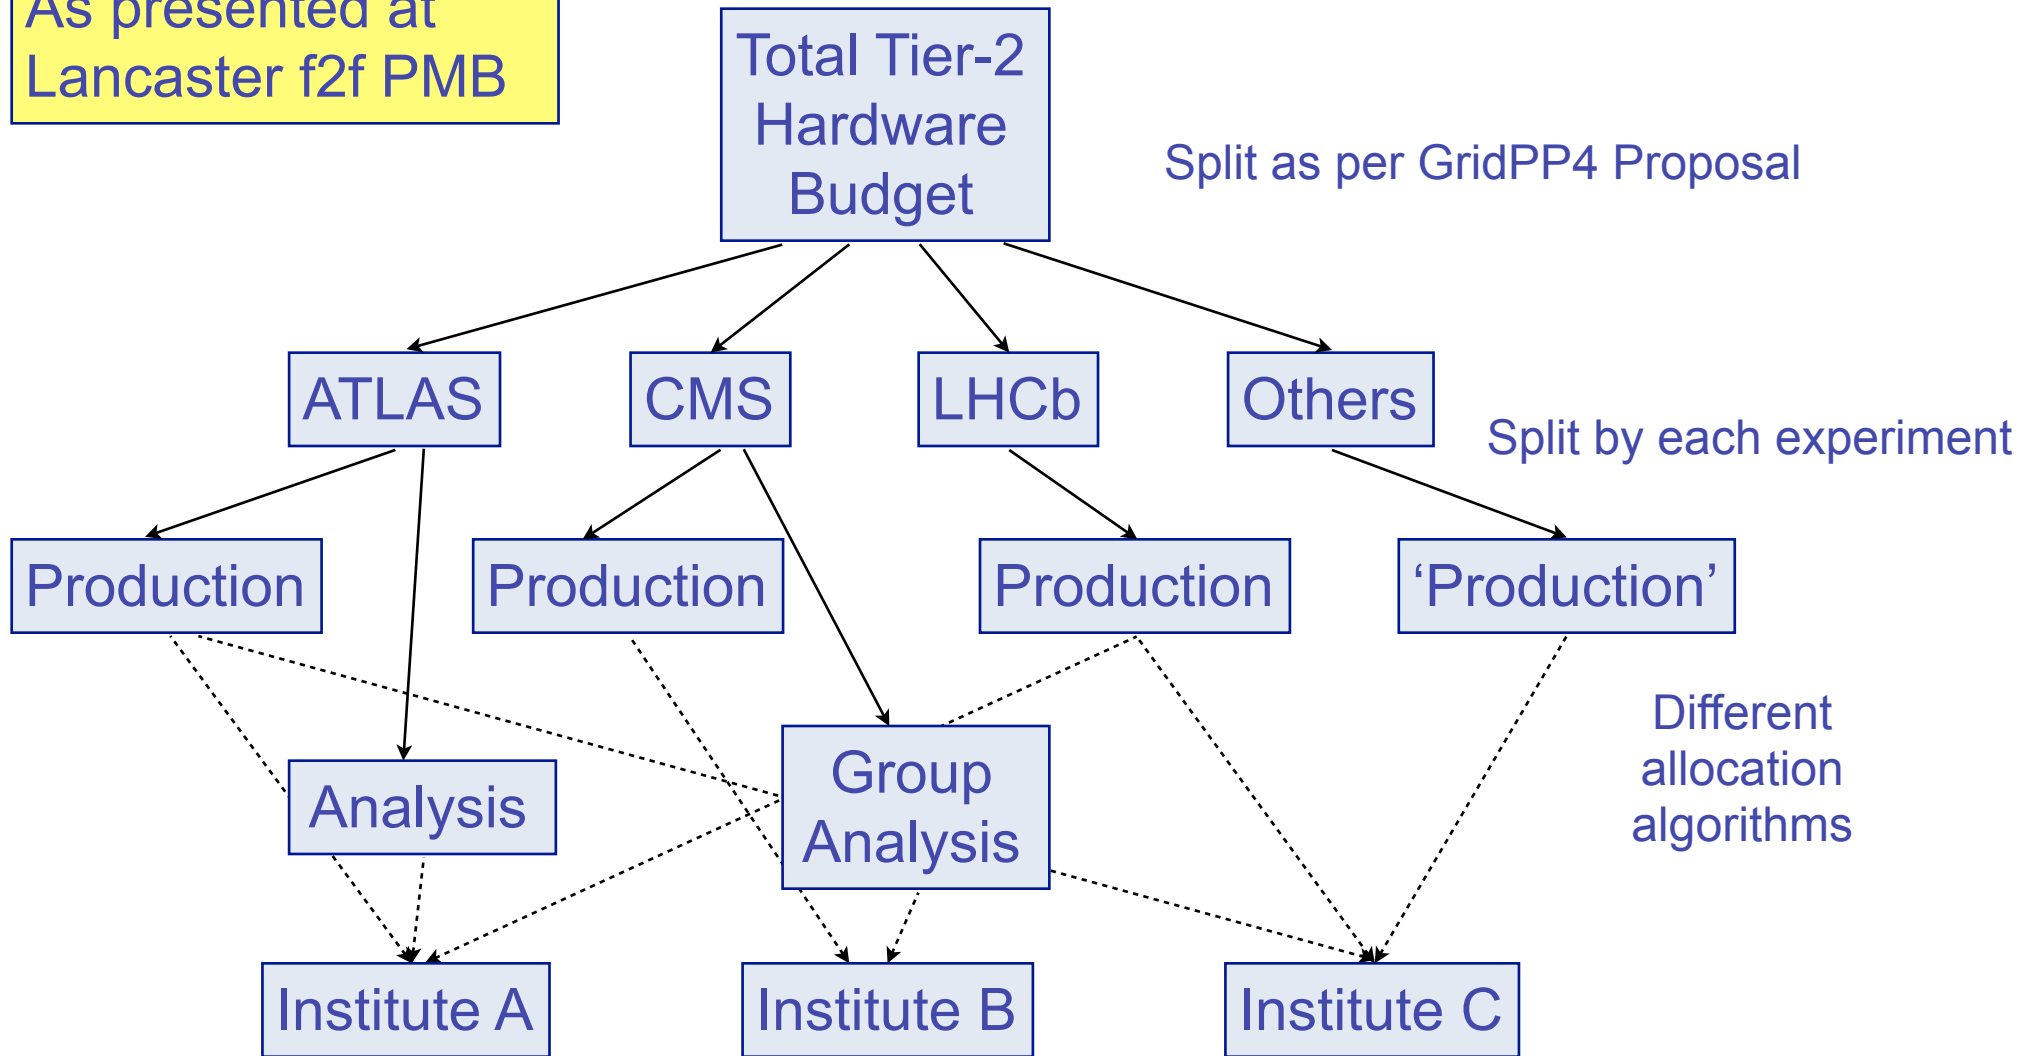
As presented at Lancaster f2f PMB

Total Tier-2 Hardware Budget

Split as per GridPP4 Proposal

ATLAS

CMS

LHCb

Others

Split by each experiment

Production

Production

Production

'Production'

Different allocation algorithms

Analysis

Group Analysis

Institute A

Institute B

Institute C